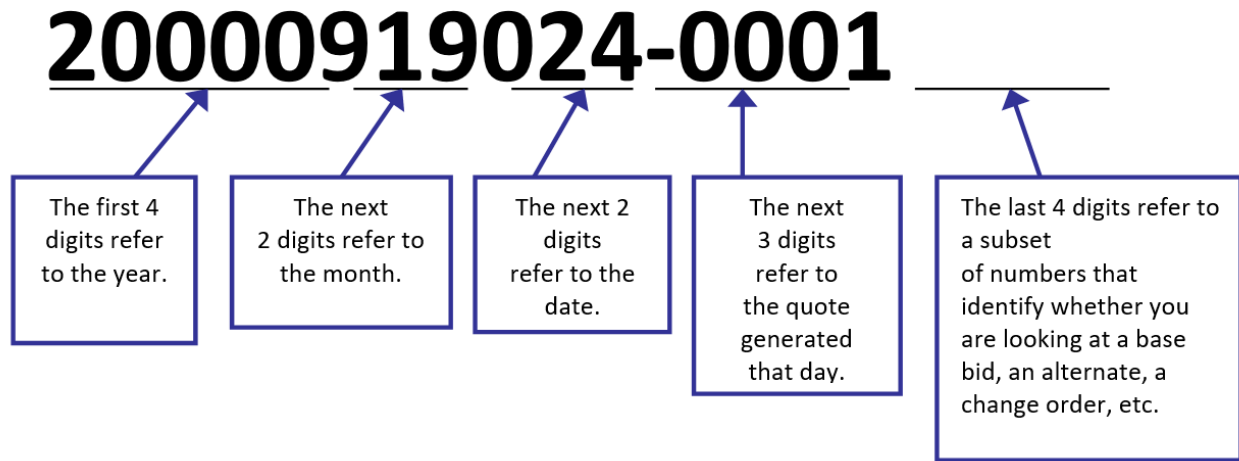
20000919024-0001 ______

The first 4 digits refer to the year.

The next 2 digits refer to the month.

The next 2 digits refer to the date.

The next 3 digits refer to the quote generated that day.

The last 4 digits refer to a subset of numbers that identify whether you are looking at a base bid, an alternate, a change order, etc.